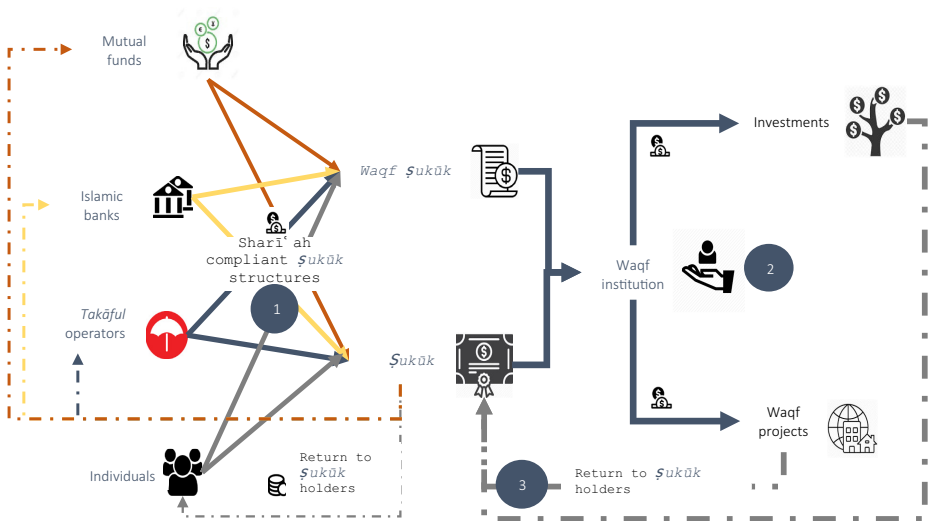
Mutual funds

Islamic banks

Takāful operators

Individuals

Sharīʿah compliant Ṣukūk structures

1

Waqf Ṣukūk

Ṣukūk

Return to Ṣukūk holders

Waqf institution

2

Investments

Waqf projects

3

Return to Ṣukūk holders